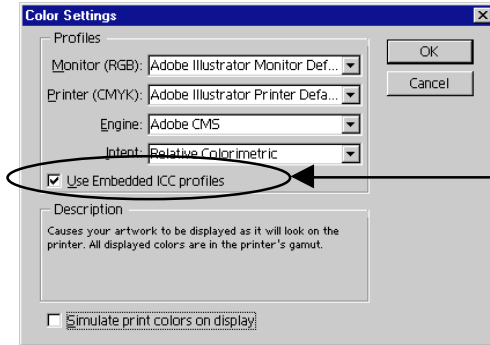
Color Settings

Profiles

Monitor (RGB): Adobe Illustrator Monitor Def...

Printer (CMYK): Adobe Illustrator Printer Defa...

Engine: Adobe CMS

Intent: Relative Colorimetric

Use Embedded ICC profiles

OK

Cancel

Description

Causes your artwork to be displayed as it will look on the printer. All displayed colors are in the printer's gamut.

Simulate print colors on display